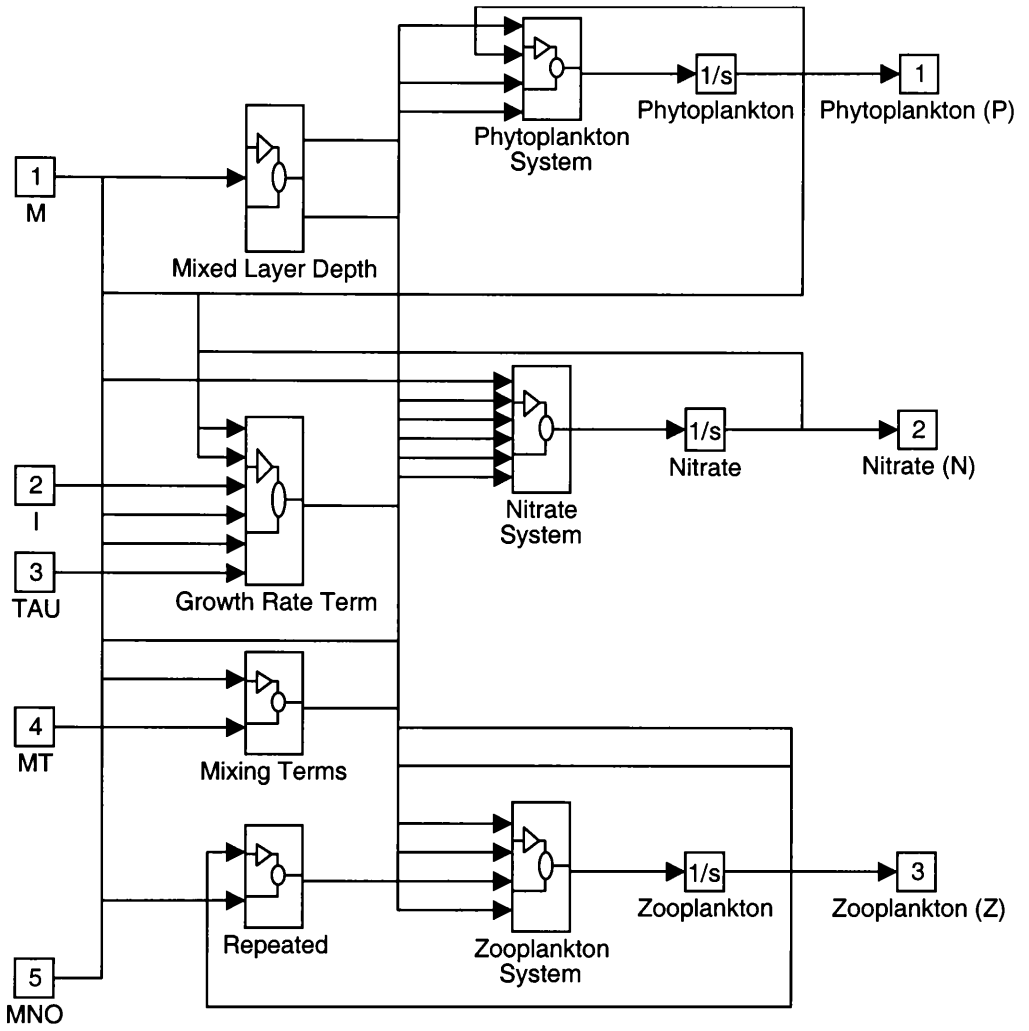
1
M

Mixed Layer Depth

Phytoplankton System

1/s
Phytoplankton

1
Phytoplankton (P)

2
I

3
TAU

Growth Rate Term

Nitrate System

1/s
Nitrate

2
Nitrate (N)

4
MT

Mixing Terms

Repeated

Zooplankton System

1/s
Zooplankton

3
Zooplankton (Z)

5
MNO